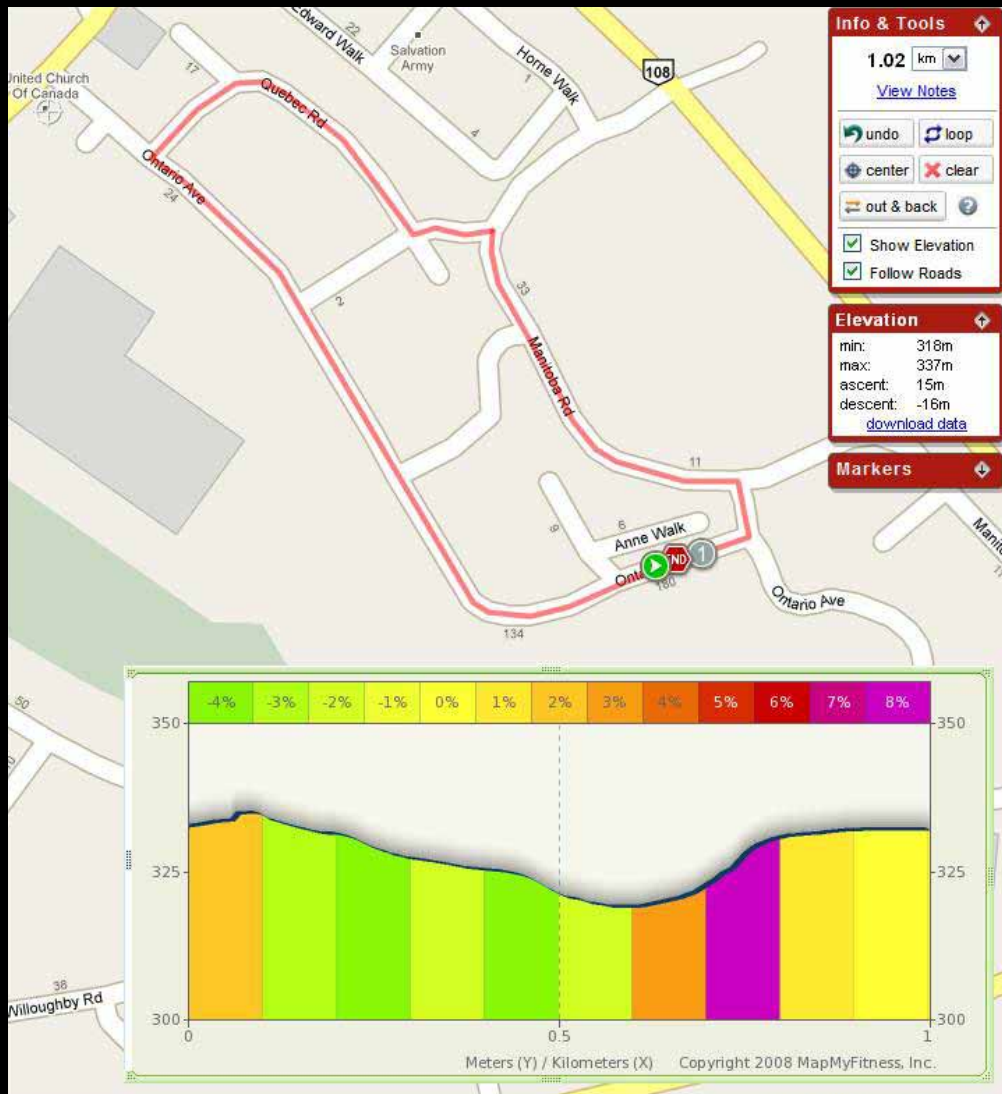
Edward Walk
22
Salvation Army
Horne Walk
108
United Church Of Canada
17
Quebec Rd
1
4
Ontario Ave
24
2
33
Manitoba Rd
11
9
6
Anne Walk
Ont
END
1
160
Ontario Ave
134
Manit
50
38
Willoughby Rd

Info & Tools
1.02 km
View Notes
undo
loop
center
clear
out & back
Show Elevation
Follow Roads

Elevation
min: 318m
max: 337m
ascent: 15m
descent: -16m
download data

Markers

| -4% | -3% | -2% | -1% | 0% | 1% | 2% | 3% | 4% | 5% | 6% | 7% | 8% |
|---|---|---|---|---|---|---|---|---|---|---|---|---|

350
325
300
0
0.5
1
Meters (Y) / Kilometers (X)
Copyright 2008 MapMyFitness, Inc.